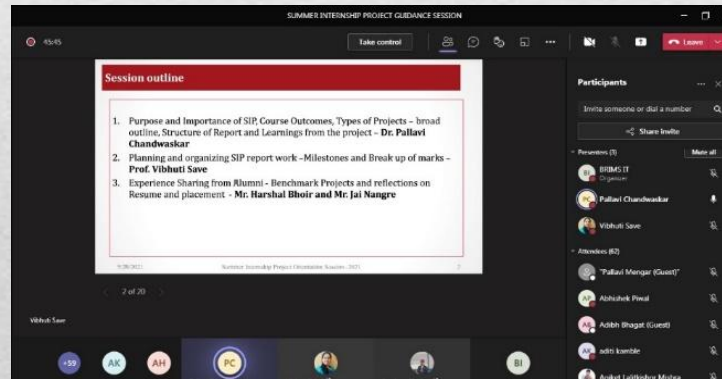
SUMMER INTERNSHIP PROJECT GUIDANCE SESSION

45:45

Take control

Leave

Session outline

1. Purpose and Importance of SIP, Course Outcomes, Types of Projects – broad outline, Structure of Report and Learnings from the project - Dr. Pallavi Chandwaskar
2. Planning and organizing SIP report work –Milestones and Break up of marks – Prof. Vibhuti Save
3. Experience Sharing from Alumni - Benchmark Projects and reflections on Resume and placement - Mr. Harshal Bhoir and Mr. Jai Nangre

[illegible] Summer Internship Project Orientation Session - 2021 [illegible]

2 of 20

Participants

Invite someone or dial a number

Share invite

Presenters (3)

Mute all

BRIMS IT
Organizer

Pallavi Chandwaskar

Vibhuti Save

Attendees (62)

"Pallavi Mengar (Guest)"

Abhishek Piwal

Adibh Bhagat (Guest)

aditi kamble

Aniket Lalitkishor Mishra

Vibhuti Save

+59

AK

AH

PC

BI